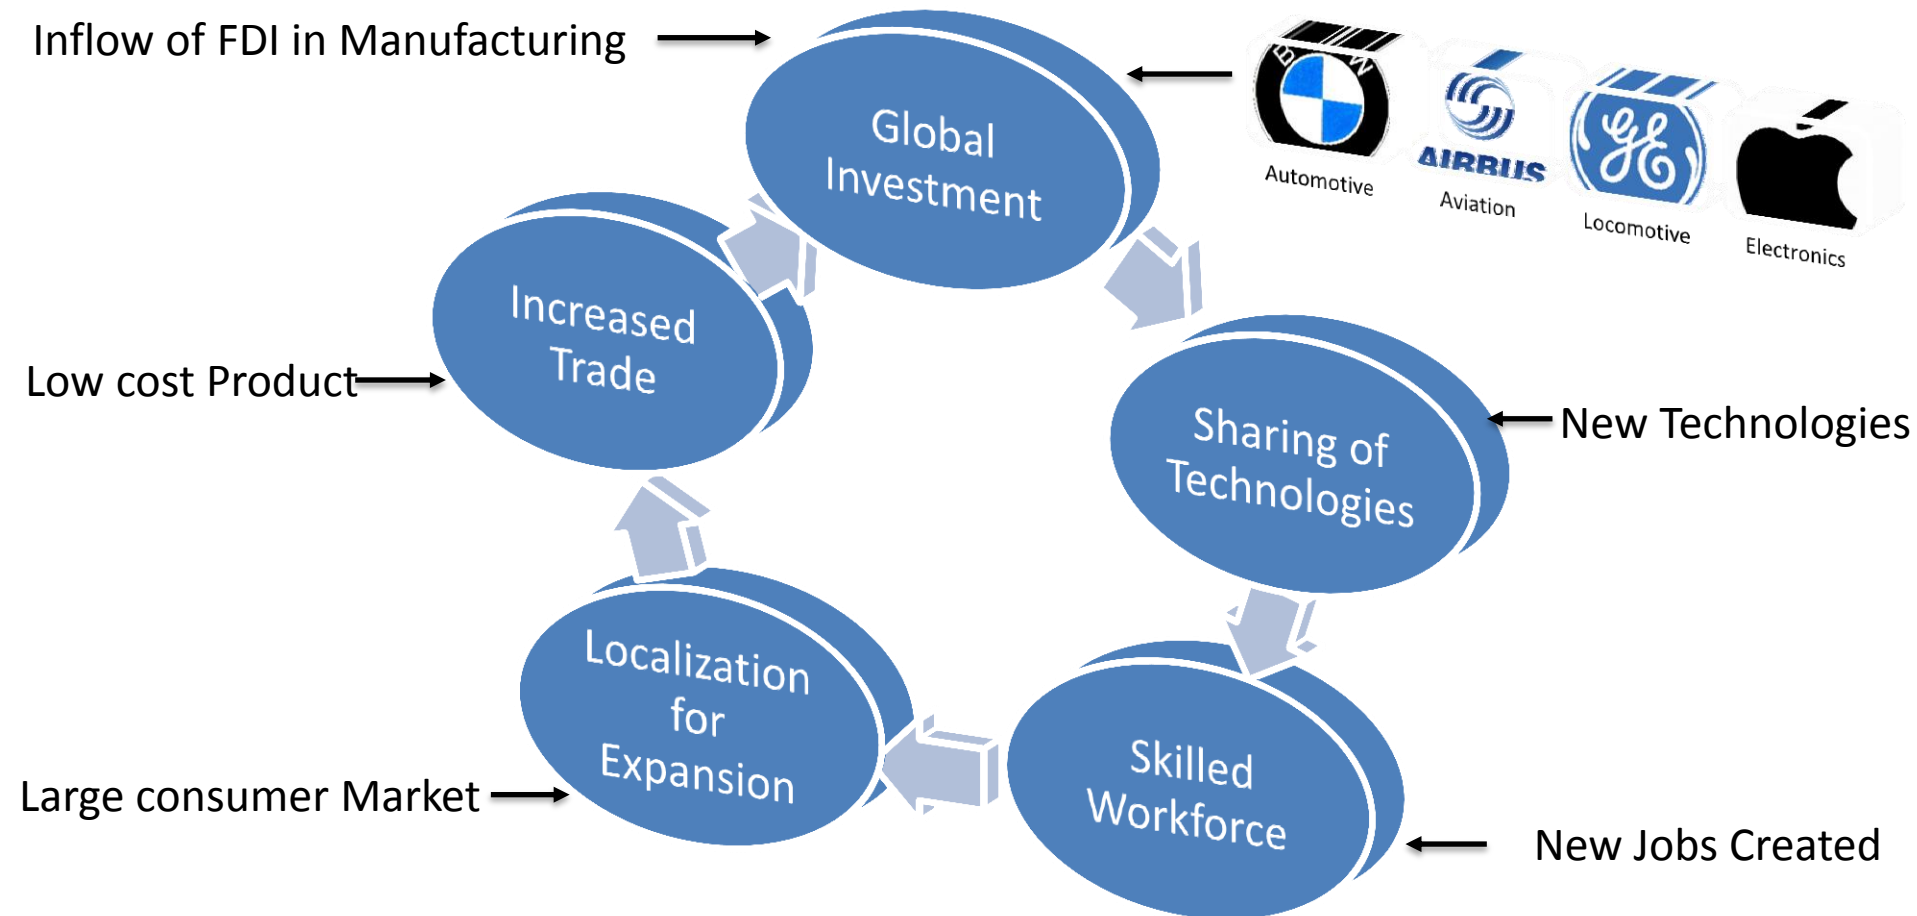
Inflow of FDI in Manufacturing

Global Investment

BMW
Automotive

AIRBUS
Aviation

GE
Locomotive

Electronics

Increased Trade

Low cost Product

Sharing of Technologies

New Technologies

Localization for Expansion

Large consumer Market

Skilled Workforce

New Jobs Created